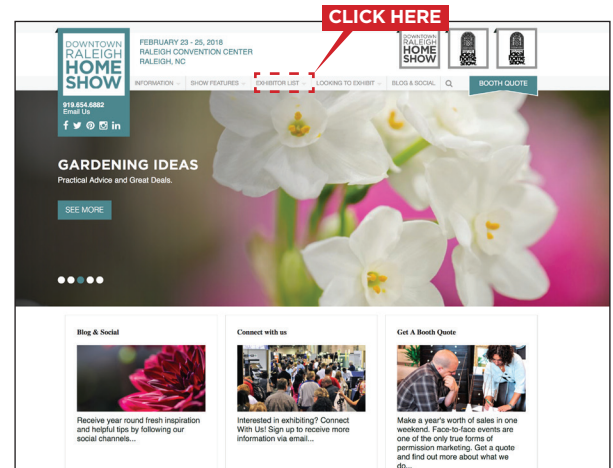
CLICK HERE

DOWNTOWN RALEIGH HOME SHOW

FEBRUARY 23 - 25, 2018
RALEIGH CONVENTION CENTER
RALEIGH, NC

DOWNTOWN RALEIGH HOME SHOW

INFORMATION SHOW FEATURES EXHIBITOR LIST LOOKING TO EXHIBIT BLOG & SOCIAL BOOTH QUOTE

919.654.6882
Email Us

GARDENING IDEAS
Practical Advice and Great Deals.

SEE MORE

Blog & Social

Receive year round fresh inspiration and helpful tips by following our social channels...

Connect with us

Interested in exhibiting? Connect With Us! Sign up to receive more information via email...

Get A Booth Quote

Make a year's worth of sales in one weekend. Face-to-face events are one of the only true forms of permission marketing. Get a quote and find out more about what we do...